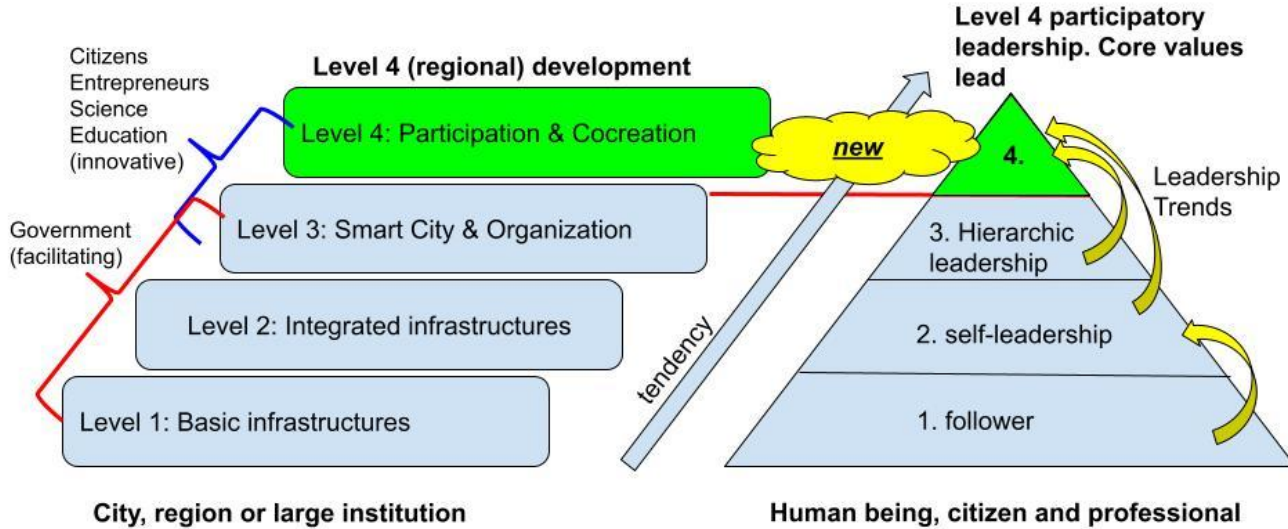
Citizens
Entrepreneurs
Science
Education
(innovative)

Government
(facilitating)

Level 4 (regional) development

Level 4: Participation & Cocreation

Level 3: Smart City & Organization

Level 2: Integrated infrastructures

Level 1: Basic infrastructures

tendency

new

Level 4 participatory leadership. Core values lead

4.

3. Hierarchic leadership

2. self-leadership

1. follower

Leadership Trends

City, region or large institution

Human being, citizen and professional